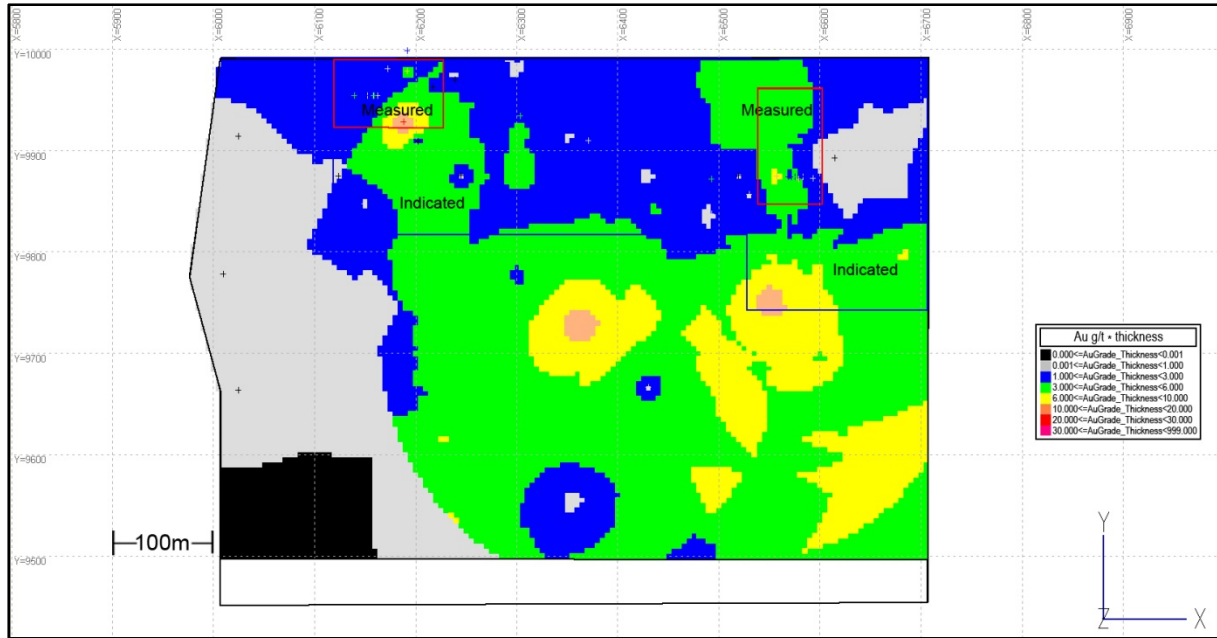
X=5800 X=5900 X=6000 X=6100 X=6200 X=6300 X=6400 X=6500 X=6600 X=6700 X=6800 X=6900

Y=10000

Y=9900

Y=9800

Y=9700

Y=9600

Y=9500

Measured

Measured

Indicated

Indicated

100m

Au g/t * thickness
0.000<=AuGrade_Thickness<0.001
0.001<=AuGrade_Thickness<1.000
1.000<=AuGrade_Thickness<3.000
3.000<=AuGrade_Thickness<6.000
6.000<=AuGrade_Thickness<10.000
10.000<=AuGrade_Thickness<20.000
20.000<=AuGrade_Thickness<30.000
30.000<=AuGrade_Thickness<999.000

Y

Z

X